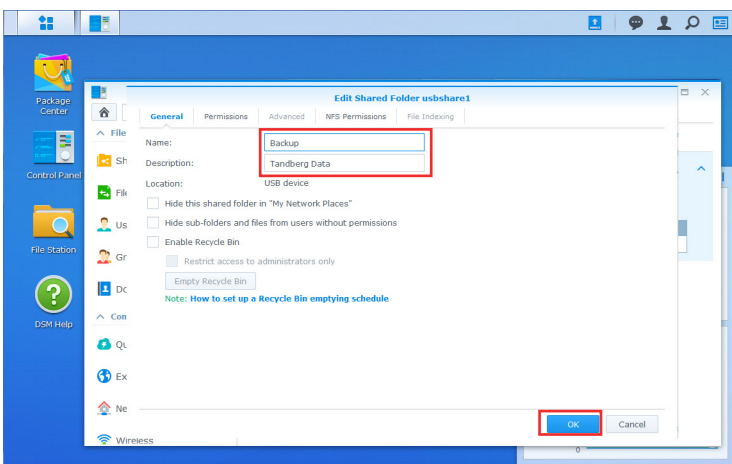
Package Center

Control Panel

File Station

DSM Help

File

Sh

File

Us

Gr

Do

Con

Qu

Ex

Ne

Wireless

Edit Shared Folder usbshare1

General Permissions Advanced NFS Permissions File Indexing

Name: Backup

Description: Tandberg Data

Location: USB device

Hide this shared folder in "My Network Places"

Hide sub-folders and files from users without permissions

Enable Recycle Bin

Restrict access to administrators only

Empty Recycle Bin

Note: How to set up a Recycle Bin emptying schedule

OK Cancel

0